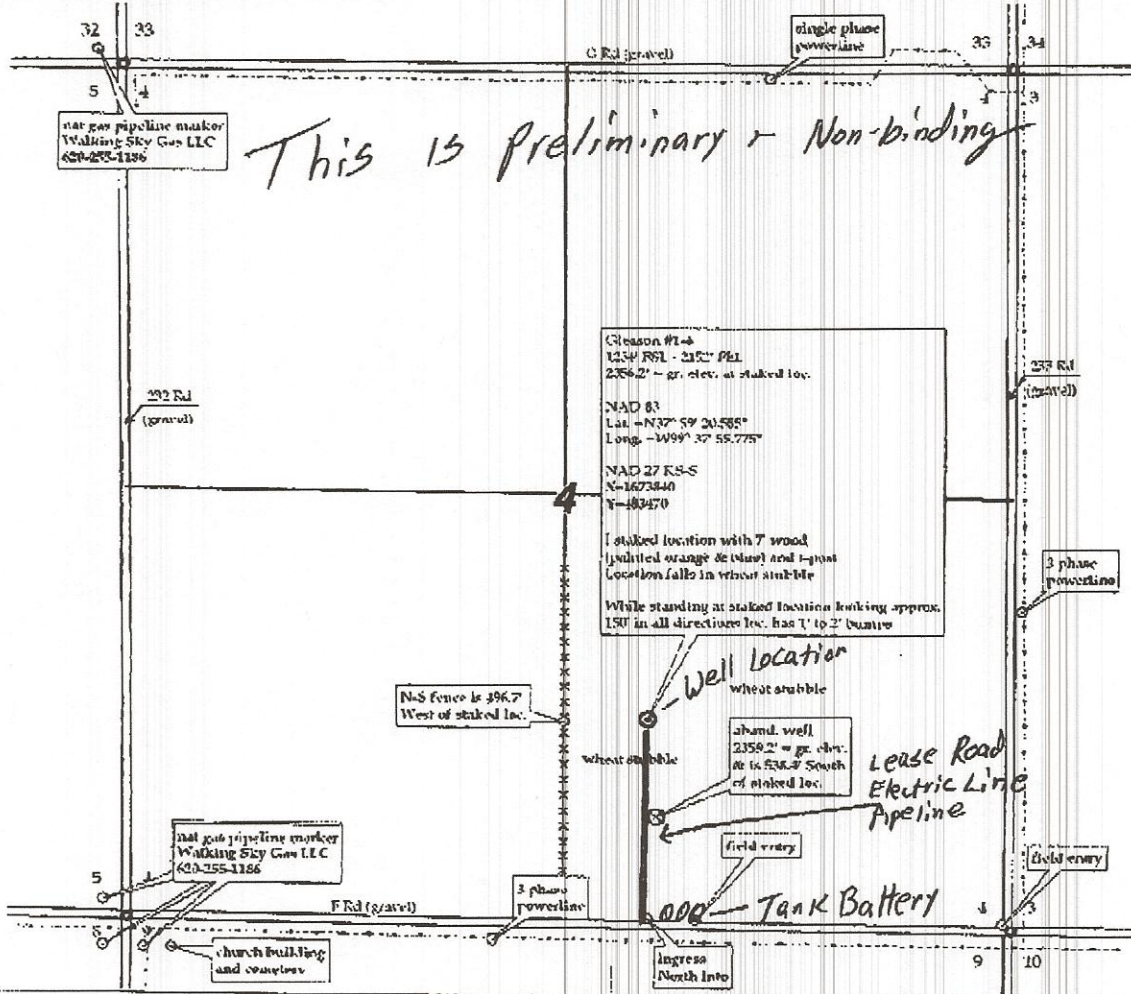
32 33

5 4

G Rd (gravel)

single phase powerline

33 34

4 3

nat gas pipeline marker Walking Sky Gas LLC 620-255-1186

This is Preliminary + Non-binding

Gleason #1-4
1234' FSL - 2152' FEL
2356.2' = gr. elev. at staked loc.

NAD 83
Lat. =N37° 59' 20.585"
Long. =W99° 37' 55.775"

NAD 27 KS-S
X=1673440
Y=483470

I staked location with 7' wood (painted orange & blue) and t-post
Location falls in wheat stubble

While standing at staked location looking approx. 150' in all directions loc. has 1' to 2' bumps

232 Rd (gravel)

233 Rd (gravel)

4

3 phase powerline

N-S fence is 396.7' West of staked loc.

Well Location

wheat stubble

wheat stubble

aband. well 2359.2' = gr. elev. & is 538.4' South of staked loc.

Lease Road
Electric Line
Pipeline

nat gas pipeline marker Walking Sky Gas LLC 620-255-1186

field entry

field entry

5 4

8 9

F Rd (gravel)

3 phase powerline

Tank Battery

4 3

church building and cemetery

Ingress North Into

9 10